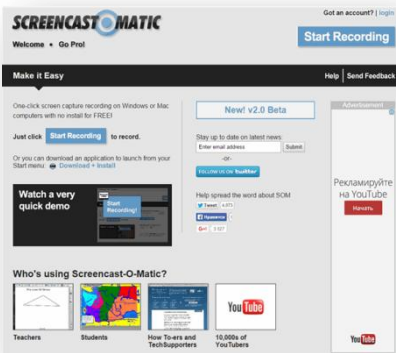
SCREENCAST O MATIC

Welcome • Go Pro!

Got an account? | login

Start Recording

Make it Easy

Help | Send Feedback

One-click screen capture recording on Windows or Mac computers with no install for FREE!

Just click Start Recording to record.

Or you can download an application to launch from your Start menu: Download + Install

Watch a very quick demo

Start Recording!

New! v2.0 Beta

Stay up to date on latest news

Enter email address Submit

-or-

FOLLOW US ON twitter

Help spread the word about SOM

Tweet 4,975

Нравится

3,027

Advertisement

Рекламируйте на YouTube

Начать

YouTube

Who's using Screencast-O-Matic?

Teachers

Students

How To-ers and TechSupporters

YouTube

10,000s of YouTubers